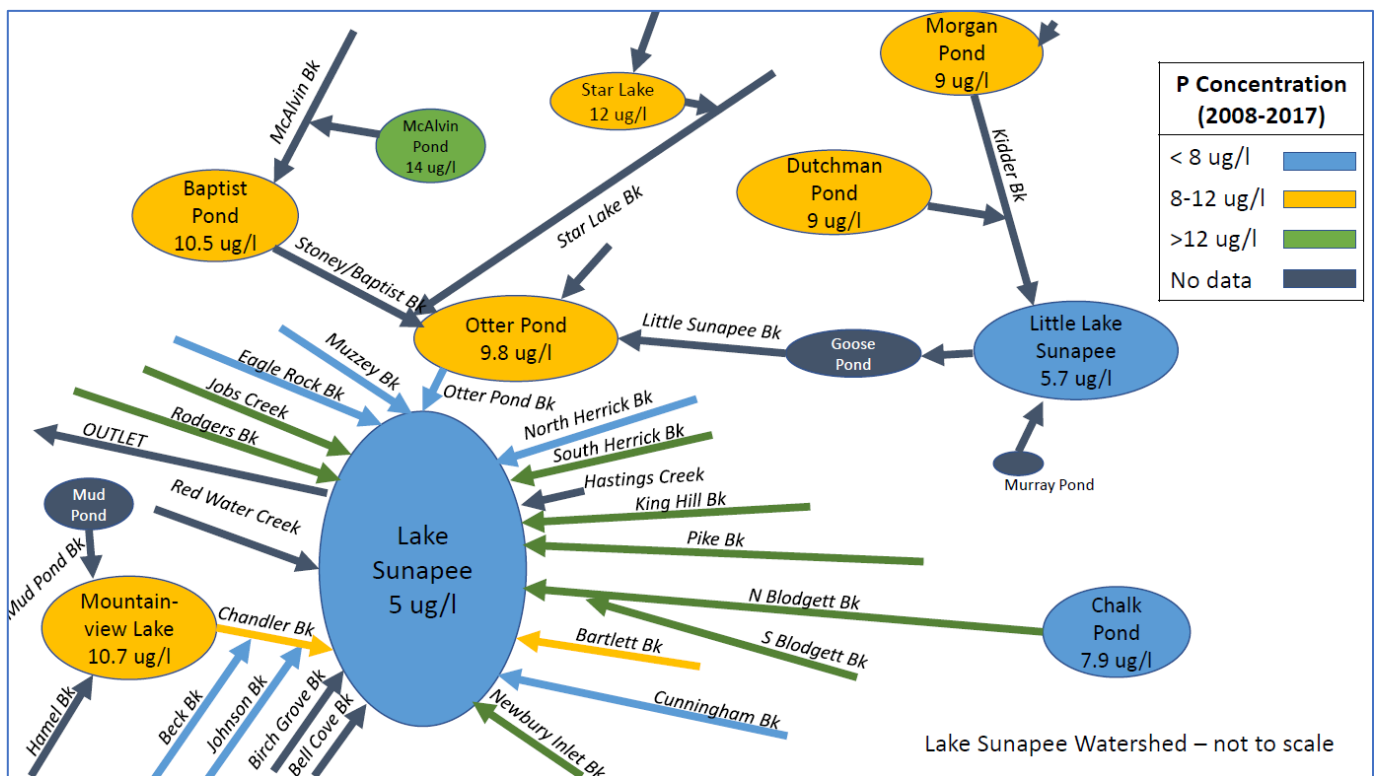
Morgan Pond
9 ug/l

Star Lake
12 ug/l

McAlvin Bk

McAlvin Pond
14 ug/l

Kidder Bk

Dutchman Pond
9 ug/l

Baptist Pond
10.5 ug/l

Star Lake Bk

Stoney/Baptist Bk

Otter Pond
9.8 ug/l

Little Sunapee Bk

Goose Pond

Little Lake Sunapee
5.7 ug/l

Muzzey Bk
Eagle Rock Bk
Jobs Creek
Rodgers Bk
OUTLET
Otter Pond Bk
North Herrick Bk
South Herrick Bk
Hastings Creek
King Hill Bk
Pike Bk

Murray Pond

Mud Pond
Red Water Creek
Mud Pond Bk

Lake Sunapee
5 ug/l

Mountain-view Lake
10.7 ug/l

Chandler Bk
N Blodgett Bk
Chalk Pond
7.9 ug/l
Bartlett Bk
S Blodgett Bk
Cunningham Bk
Hamel Bk
Beck Bk
Johnson Bk
Birch Grove Bk
Bell Cove Bk
Newbury Inlet Bk

| P Concentration (2008-2017) | |
|---|---|
| < 8 ug/l | |
| 8-12 ug/l | |
| >12 ug/l | |
| No data | |

Lake Sunapee Watershed – not to scale